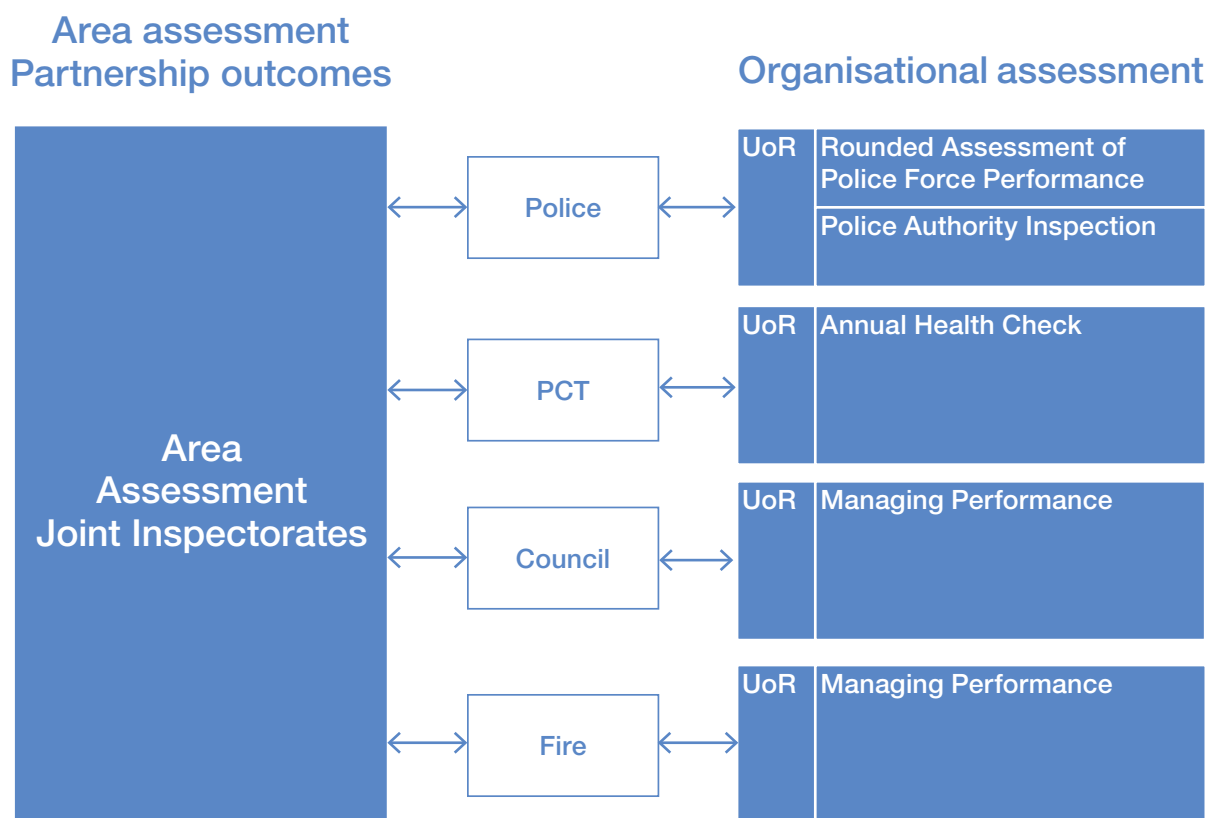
Area assessment
Partnership outcomes

Organisational assessment

Area
Assessment
Joint Inspectorates

Police

UoR

Rounded Assessment of Police Force Performance

Police Authority Inspection

PCT

UoR

Annual Health Check

Council

UoR

Managing Performance

Fire

UoR

Managing Performance